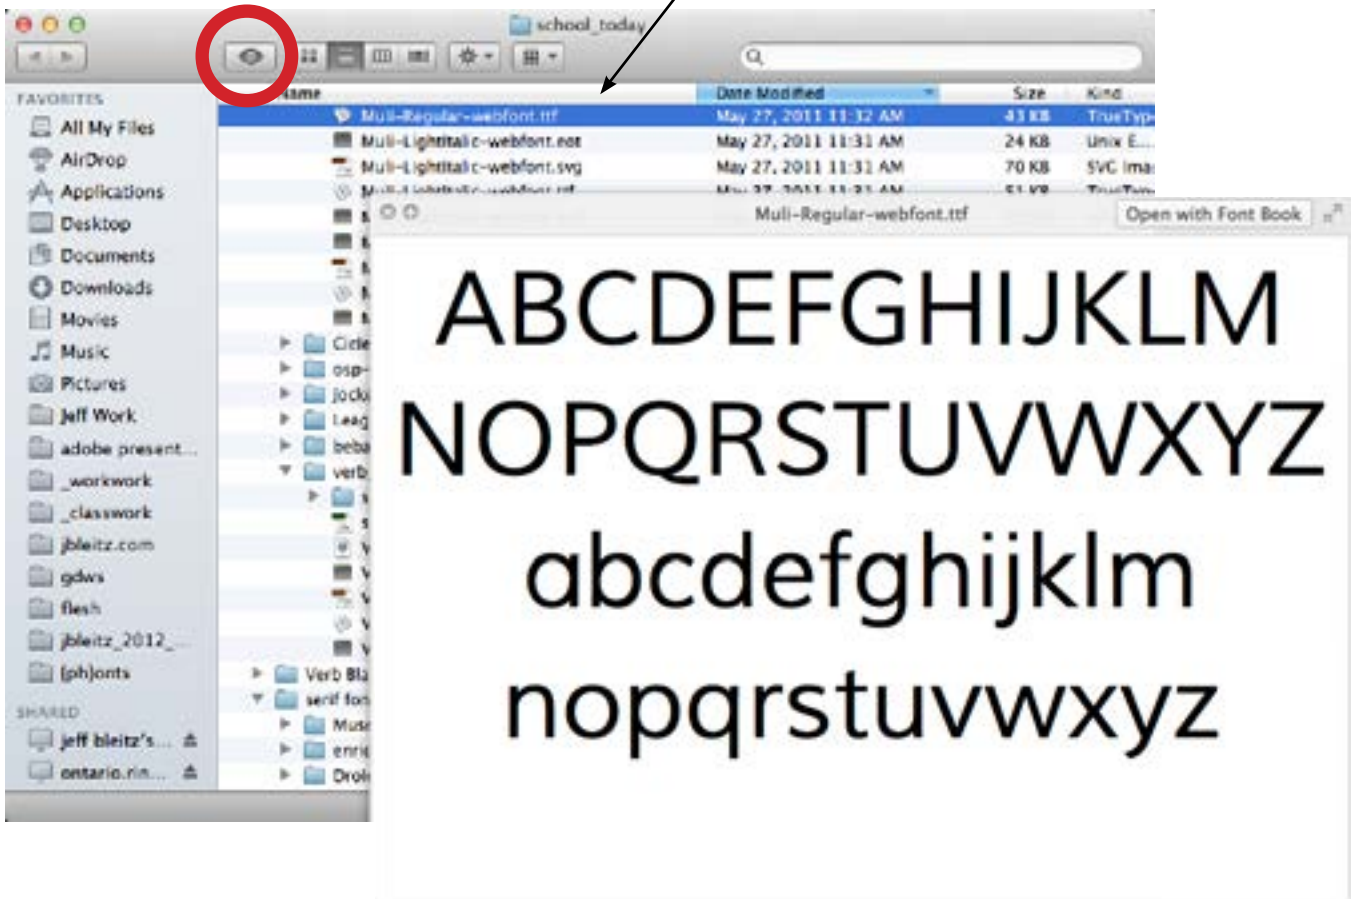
school_today

FAVORITES
All My Files
AirDrop
Applications
Desktop
Documents
Downloads
Movies
Music
Pictures
Jeff Work
adobe present...
_workwork
_classwork
jbleitz.com
gdws
flesh
jbleitz_2012_
(ph)onts
SHARED
jeff bleitz's...
ontario.rin...

| Name | Date Modified | Size | Kind |
|---|---|---|---|
| Muli-Regular-webfont.ttf | May 27, 2011 11:32 AM | 43 KB | TrueTyp |
| Muli-LightItalic-webfont.eot | May 27, 2011 11:31 AM | 24 KB | Unix E... |
| Muli-LightItalic-webfont.svg | May 27, 2011 11:31 AM | 70 KB | SVG Ima |

Cicle
osp-
Jock
Leag
beba
verb
Verb Bla
serif fon
Mus
enri
Droi

Muli-Regular-webfont.ttf
Open with Font Book

ABCDEFGHIJKLM
NOPQRSTUVWXYZ
abcdefghijklm
nopqrstuvwxyz